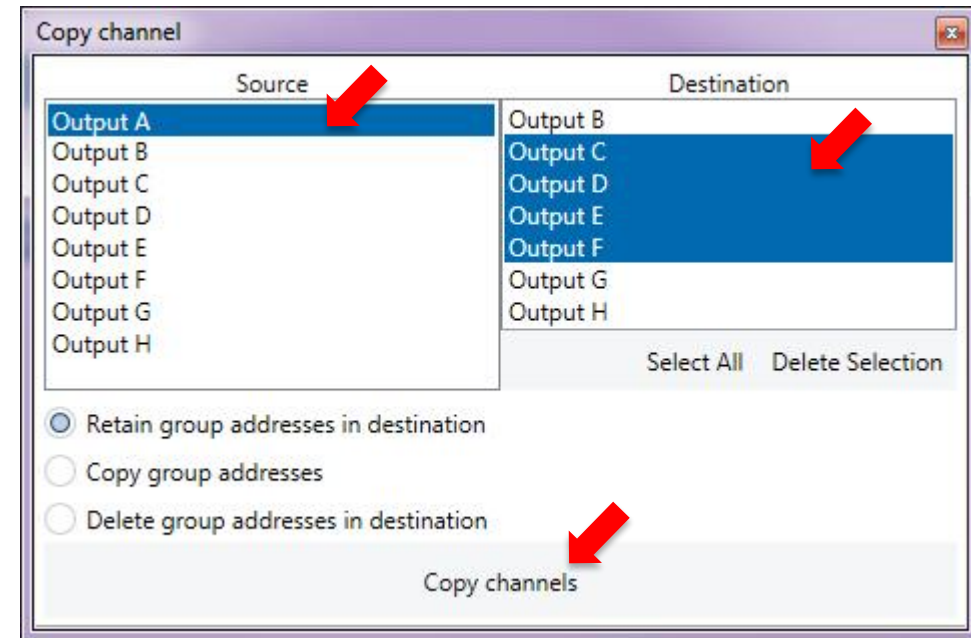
Copy channel

Source

Output A
Output B
Output C
Output D
Output E
Output F
Output G
Output H

Destination

Output B
Output C
Output D
Output E
Output F
Output G
Output H

Select All
Delete Selection

Retain group addresses in destination
Copy group addresses
Delete group addresses in destination

Copy channels